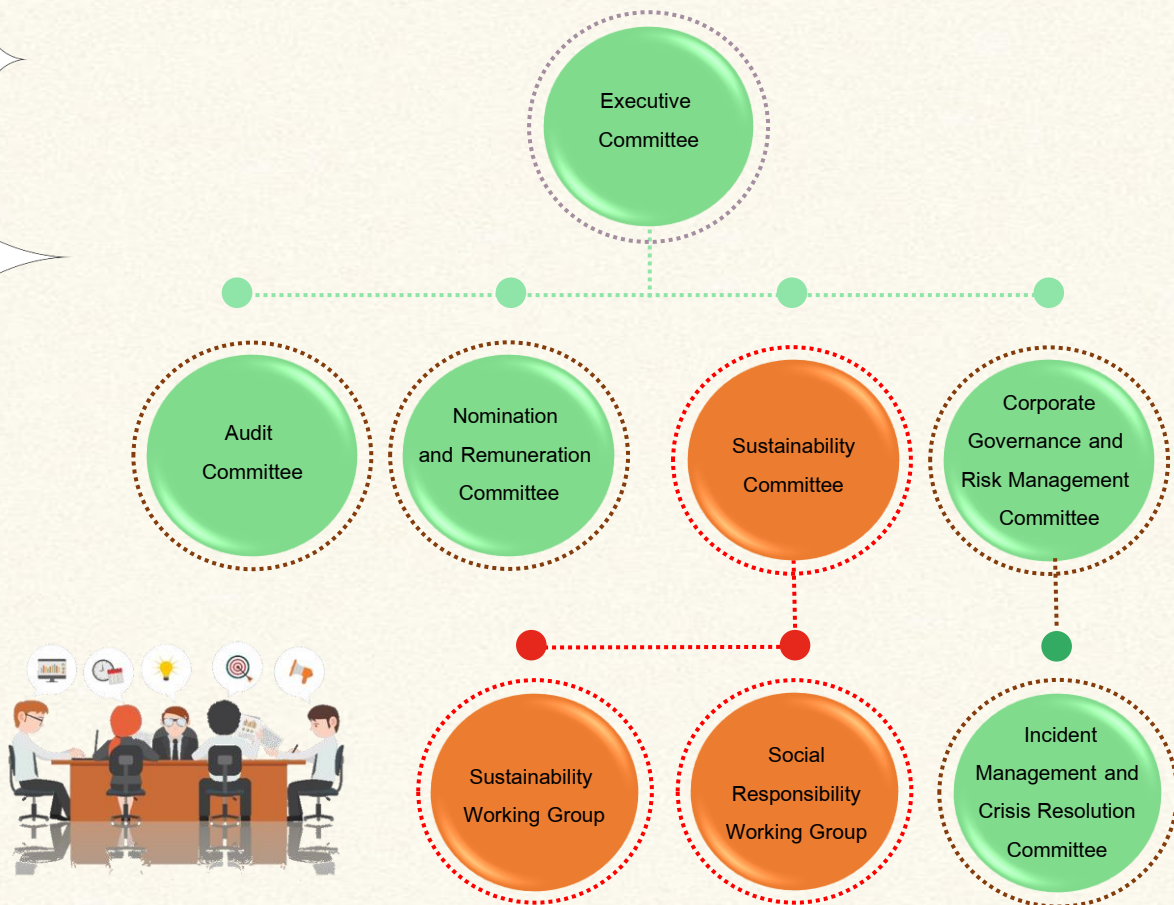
Executive Committee

Audit Committee

Nomination and Remuneration Committee

Sustainability Committee

Corporate Governance and Risk Management Committee

Sustainability Working Group

Social Responsibility Working Group

Incident Management and Crisis Resolution Committee